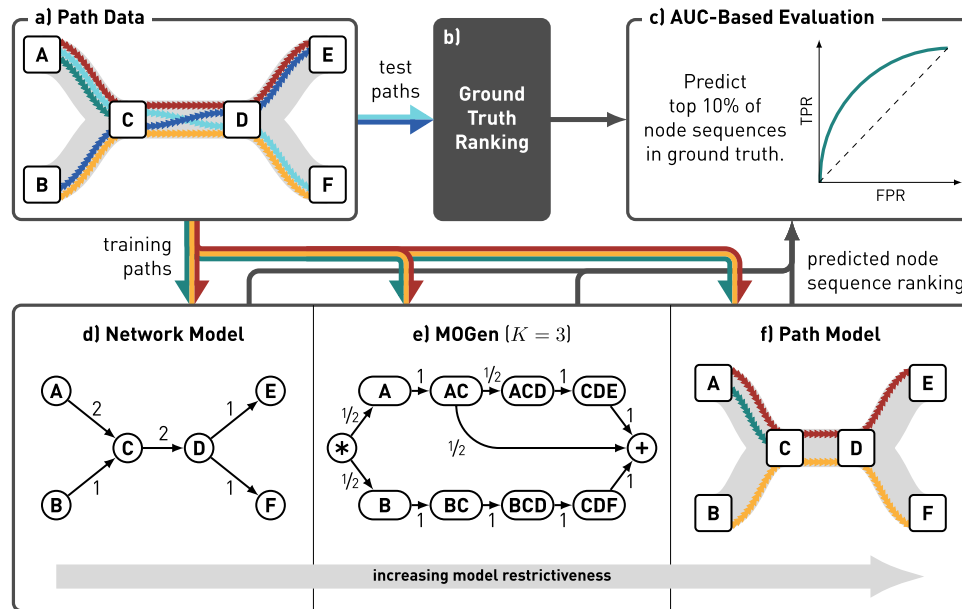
a) Path Data

A
E
C
D
B
F

test paths

b)

Ground Truth Ranking

c) AUC-Based Evaluation

Predict top 10% of node sequences in ground truth.

TPR

FPR

training paths

predicted node sequence ranking

d) Network Model

A
2
C
2
D
1
E
B
1
1
F

e) MOGen $(K = 3)$

A
1
AC
1/2
ACD
1
CDE
1/2
1
*
1/2
+
1/2
1
B
BC
BCD
CDF
1
1
1

f) Path Model

A
E
C
D
B
F

increasing model restrictiveness